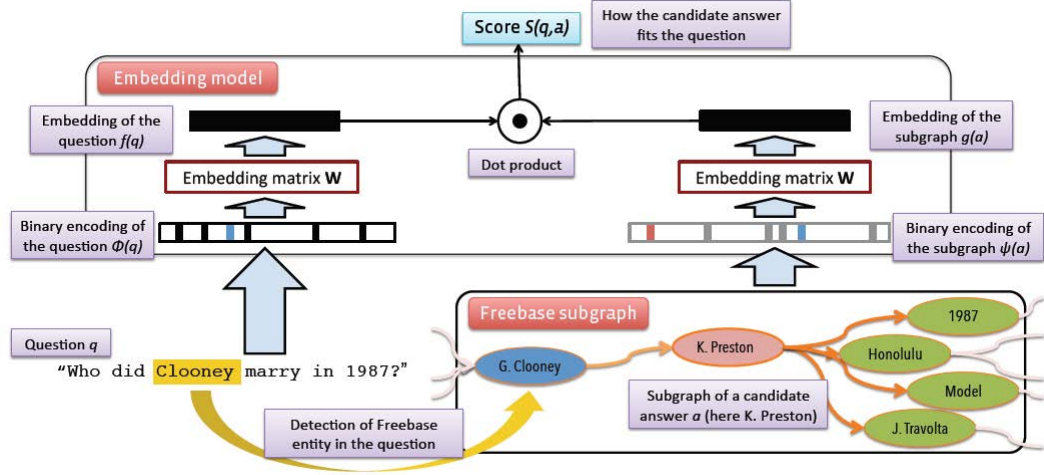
Score $S(q,a)$

How the candidate answer fits the question

Embedding model

Embedding of the question $f(q)$

Dot product

Embedding of the subgraph $g(a)$

Embedding matrix **W**

Embedding matrix **W**

Binary encoding of the question $\Phi(q)$

Binary encoding of the subgraph $\psi(a)$

Freebase subgraph

Question $q$

"Who did Clooney marry in 1987?"

G. Clooney

K. Preston

1987

Honolulu

Model

J. Travolta

Subgraph of a candidate answer $a$ (here K. Preston)

Detection of Freebase entity in the question